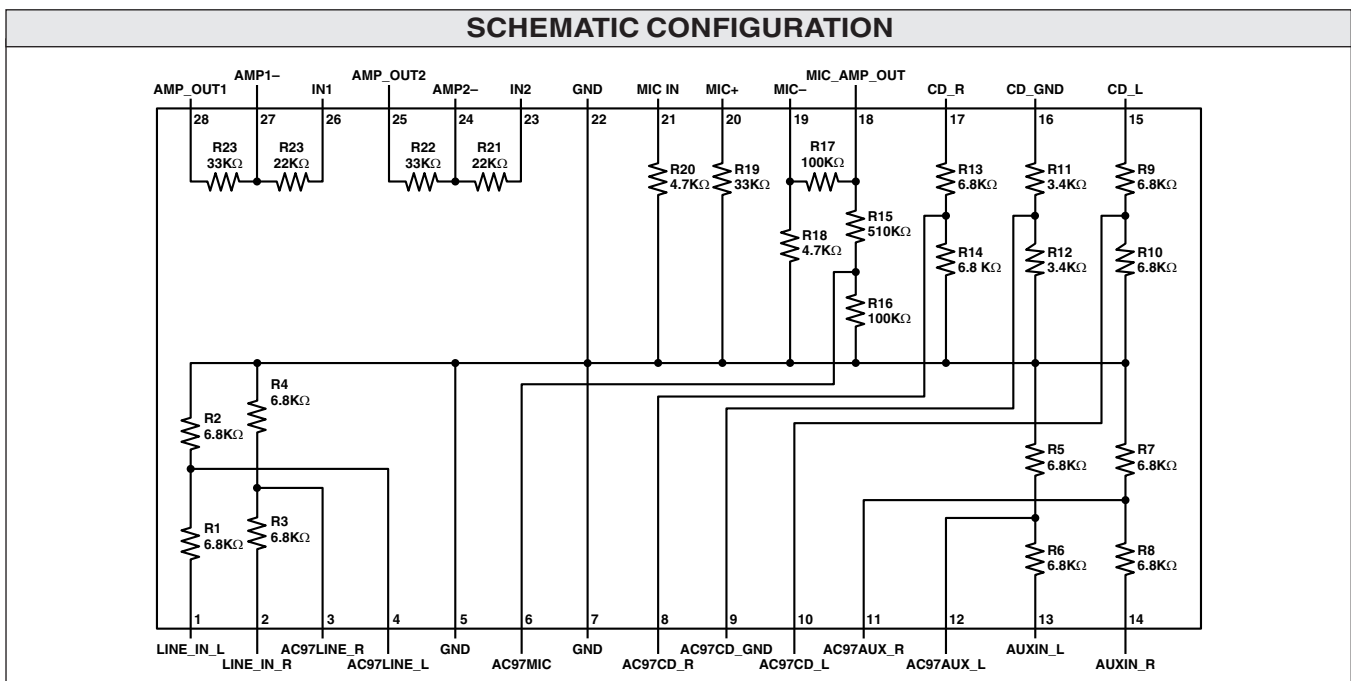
SCHEMATIC CONFIGURATION

AMP_OUT1 AMP1– IN1 AMP_OUT2 AMP2– IN2 GND MIC IN MIC+ MIC– MIC_AMP_OUT CD_R CD_GND CD_L

28 27 26 25 24 23 22 21 20 19 18 17 16 15

R23 33KΩ
R23 22KΩ
R22 33KΩ
R21 22KΩ
R20 4.7KΩ
R19 33KΩ
R17 100KΩ
R18 4.7KΩ
R15 510KΩ
R16 100KΩ
R13 6.8KΩ
R14 6.8 KΩ
R11 3.4KΩ
R12 3.4KΩ
R9 6.8KΩ
R10 6.8KΩ
R4 6.8KΩ
R2 6.8KΩ
R1 6.8KΩ
R3 6.8KΩ
R5 6.8KΩ
R7 6.8KΩ
R6 6.8KΩ
R8 6.8KΩ

1 2 3 4 5 6 7 8 9 10 11 12 13 14

LINE_IN_L LINE_IN_R AC97LINE_R AC97LINE_L GND AC97MIC GND AC97CD_R AC97CD_GND AC97CD_L AC97AUX_R AC97AUX_L AUXIN_L AUXIN_R